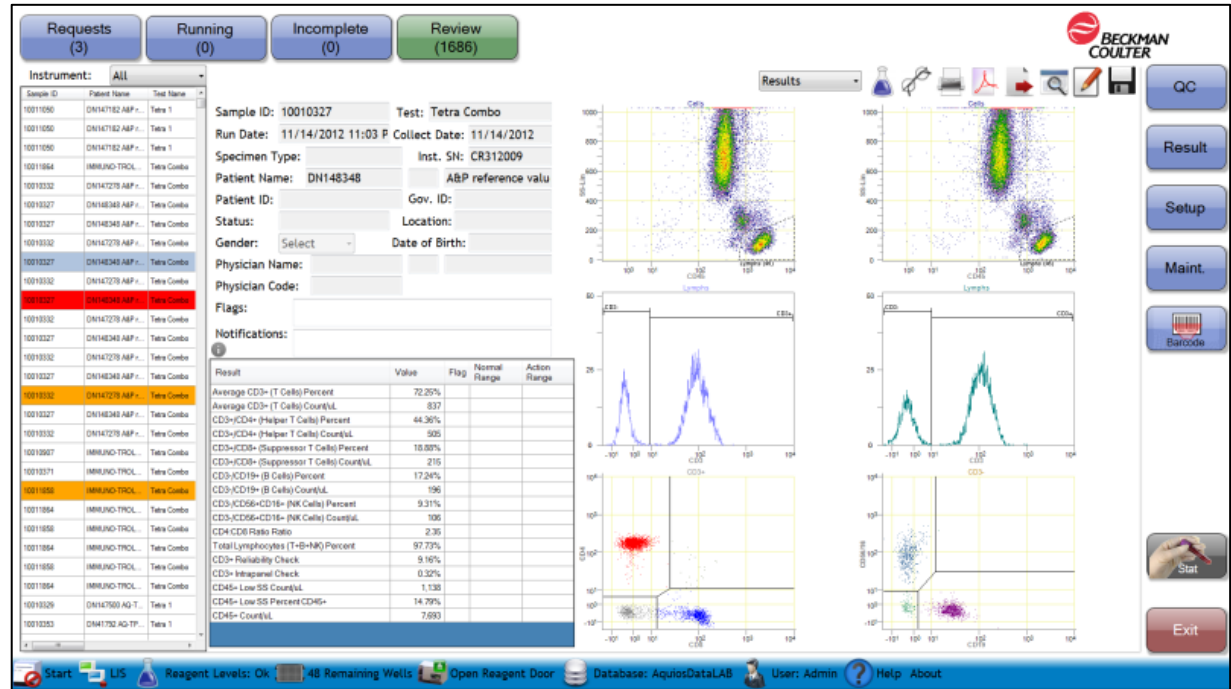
Requests (3)

Running (0)

Incomplete (0)

Review (1686)

BECKMAN COULTER

Instrument: All

| Sample ID | Patient Name | Test Name |
|---|---|---|
| 10011050 | DN147182 A&P r... | Tetra 1 |
| 10011050 | DN147182 A&P r... | Tetra 1 |
| 10011050 | DN147182 A&P r... | Tetra 1 |
| 10011864 | IMMUNO-TROL... | Tetra Combo |
| 10010332 | DN147278 A&P r... | Tetra Combo |
| 10010327 | DN148348 A&P r... | Tetra Combo |
| 10010327 | DN148348 A&P r... | Tetra Combo |
| 10010332 | DN147278 A&P r... | Tetra Combo |
| 10010327 | DN148348 A&P r... | Tetra Combo |
| 10010332 | DN147278 A&P r... | Tetra Combo |
| 10010327 | DN148348 A&P r... | Tetra Combo |
| 10010332 | DN147278 A&P r... | Tetra Combo |
| 10010327 | DN148348 A&P r... | Tetra Combo |
| 10010332 | DN147278 A&P r... | Tetra Combo |
| 10010327 | DN148348 A&P r... | Tetra Combo |
| 10010332 | DN147278 A&P r... | Tetra Combo |
| 10010327 | DN148348 A&P r... | Tetra Combo |
| 10010332 | DN147278 A&P r... | Tetra Combo |
| 10010987 | IMMUNO-TROL... | Tetra Combo |
| 10010371 | IMMUNO-TROL... | Tetra Combo |
| 10011658 | IMMUNO-TROL... | Tetra Combo |
| 10011864 | IMMUNO-TROL... | Tetra Combo |
| 10011658 | IMMUNO-TROL... | Tetra Combo |
| 10011864 | IMMUNO-TROL... | Tetra Combo |
| 10011658 | IMMUNO-TROL... | Tetra Combo |
| 10011864 | IMMUNO-TROL... | Tetra Combo |
| 10010329 | DN147500 AG-T... | Tetra 1 |
| 10010353 | DN41792 AG-TP... | Tetra 1 |

Results

Sample ID: 10010327 Test: Tetra Combo
Run Date: 11/14/2012 11:03 P Collect Date: 11/14/2012
Specimen Type: Inst. SN: CR312009
Patient Name: DN148348 A&P reference valu
Patient ID: Gov. ID:
Status: Location:
Gender: Select Date of Birth:
Physician Name:
Physician Code:
Flags:
Notifications:

| Result | Value | Flag | Normal Range | Action Range |
|---|---|---|---|---|
| Average CD3+ (T Cells) Percent | 72.25% | | | |
| Average CD3+ (T Cells) Count/uL | 837 | | | |
| CD3+/CD4+ (Helper T Cells) Percent | 44.36% | | | |
| CD3+/CD4+ (Helper T Cells) Count/uL | 505 | | | |
| CD3+/CD8+ (Suppressor T Cells) Percent | 18.88% | | | |
| CD3+/CD8+ (Suppressor T Cells) Count/uL | 215 | | | |
| CD3-/CD19+ (B Cells) Percent | 17.24% | | | |
| CD3-/CD19+ (B Cells) Count/uL | 196 | | | |
| CD3-/CD56+CD16+ (NK Cells) Percent | 9.31% | | | |
| CD3-/CD56+CD16+ (NK Cells) Count/uL | 106 | | | |
| CD4:CD8 Ratio Ratio | 2.35 | | | |
| Total Lymphocytes (T+B+NK) Percent | 97.73% | | | |
| CD3+ Reliability Check | 9.16% | | | |
| CD3+ Intrapanel Check | 0.32% | | | |
| CD45+ Low SS Count/uL | 1,138 | | | |
| CD45+ Low SS Percent CD45+ | 14.79% | | | |
| CD45+ Count/uL | 7,693 | | | |

Cells
Lymphs
CD3+
CD3-
CD3+
CD3-
CD45
CD3
CD4
CD8
CD56/16
CD19

QC
Result
Setup
Maint.
Barcode
Stat
Exit

Start LIS Reagent Levels: Ok 48 Remaining Wells Open Reagent Door Database: AquiosDataLAB User: Admin Help About